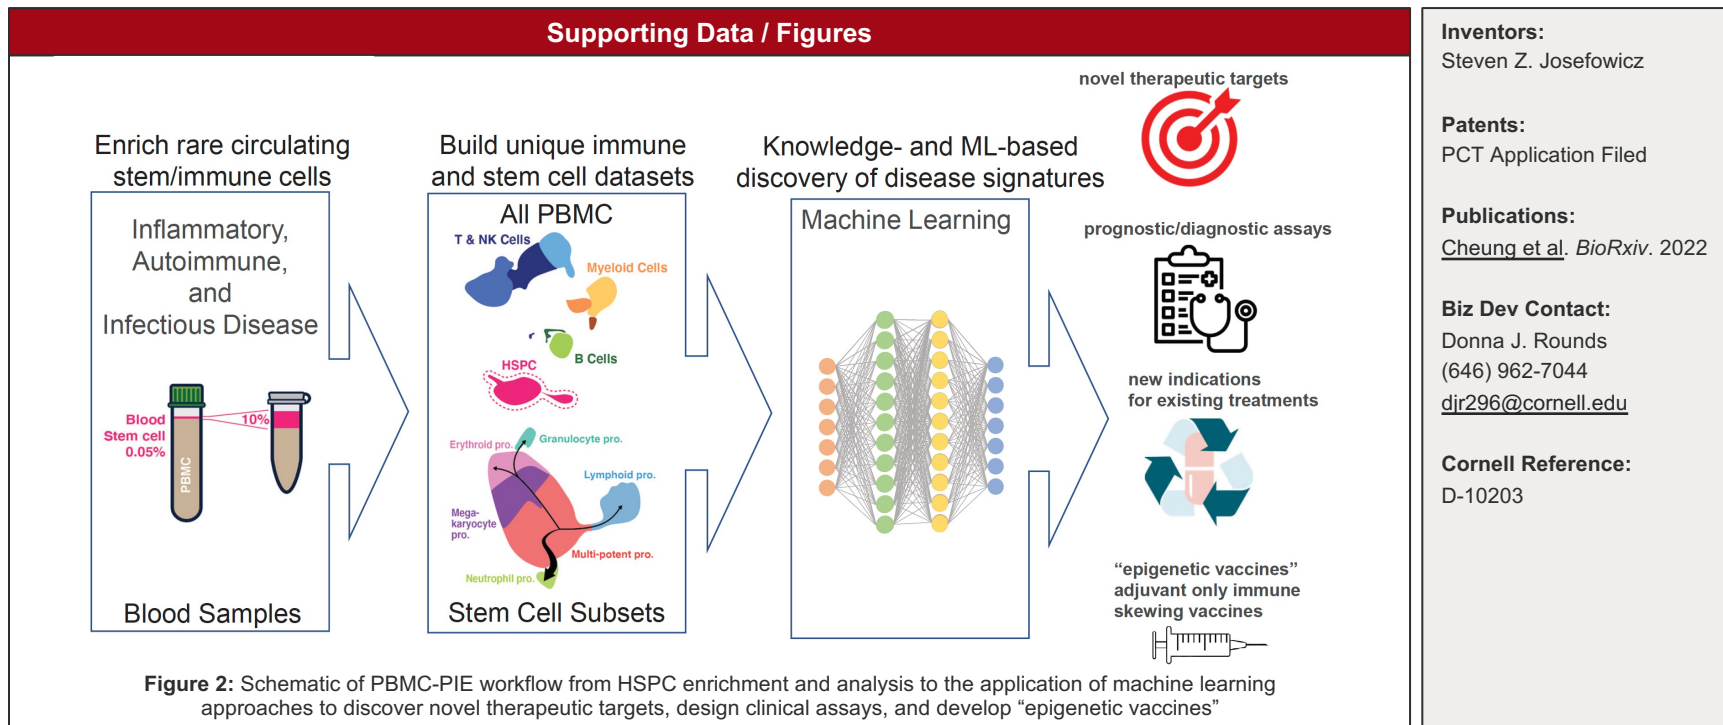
Supporting Data / Figures

Enrich rare circulating stem/immune cells

Inflammatory, Autoimmune, and Infectious Disease

Blood Stem cell 0.05%

PBMC

10%

Blood Samples

Build unique immune and stem cell datasets

All PBMC

T & NK Cells

Myeloid Cells

B Cells

HSPC

Erythroid pro.

Granulocyte pro.

Lymphoid pro.

Mega-karyocyte pro.

Multi-potent pro.

Neutrophil pro.

Stem Cell Subsets

Knowledge- and ML-based discovery of disease signatures

Machine Learning

novel therapeutic targets

prognostic/diagnostic assays

new indications for existing treatments

“epigenetic vaccines” adjuvant only immune skewing vaccines

**Figure 2:** Schematic of PBMC-PIE workflow from HSPC enrichment and analysis to the application of machine learning approaches to discover novel therapeutic targets, design clinical assays, and develop “epigenetic vaccines”

**Inventors:**
Steven Z. Josefowicz

**Patents:**
PCT Application Filed

**Publications:**
Cheung et al. *BioRxiv*. 2022

**Biz Dev Contact:**
Donna J. Rounds
(646) 962-7044
djr296@cornell.edu

**Cornell Reference:**
D-10203